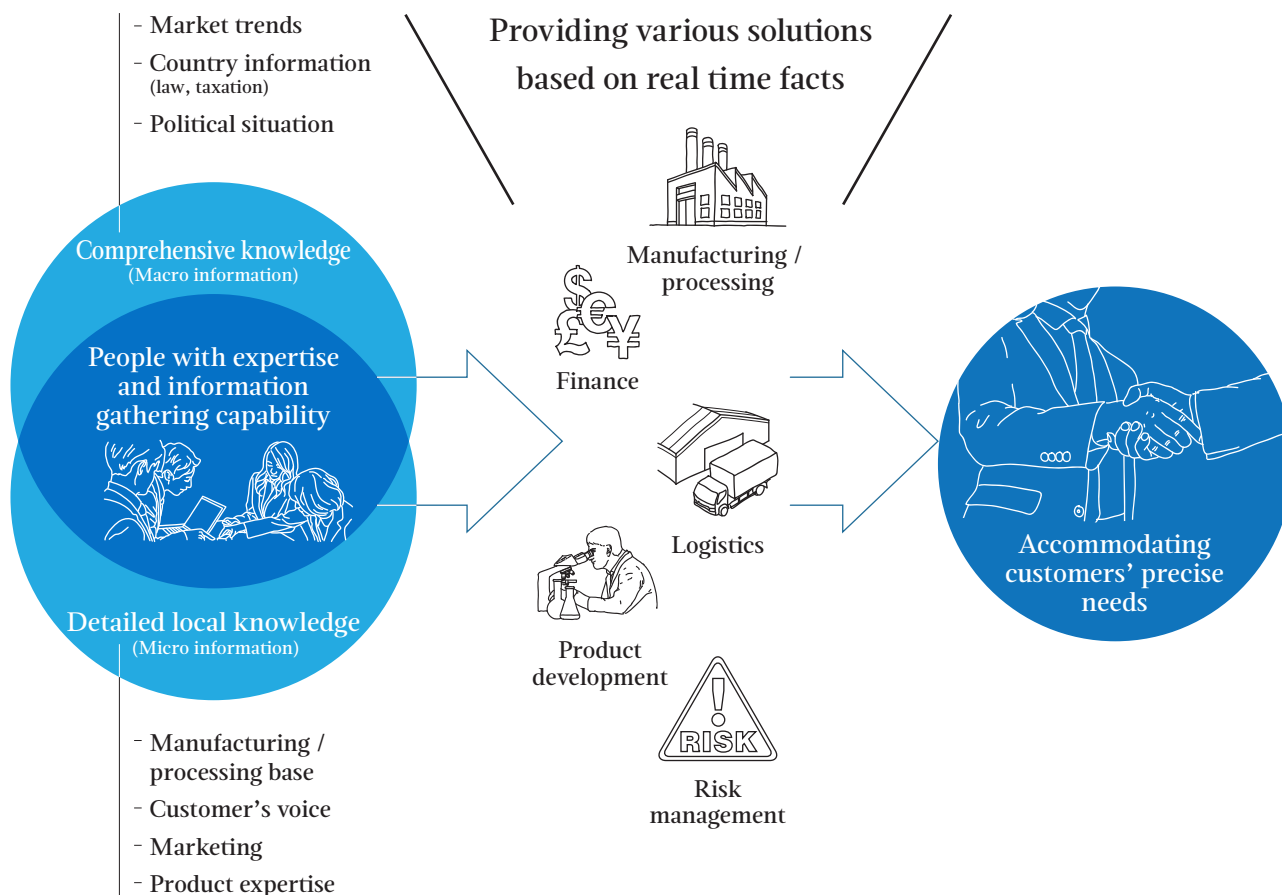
- Market trends
- Country information (law, taxation)
- Political situation

Providing various solutions based on real time facts

Comprehensive knowledge (Macro information)

People with expertise and information gathering capability

Detailed local knowledge (Micro information)

- Manufacturing / processing base
- Customer's voice
- Marketing
- Product expertise

Manufacturing / processing

Finance

Logistics

Product development

RISK

Risk management

Accommodating customers' precise needs